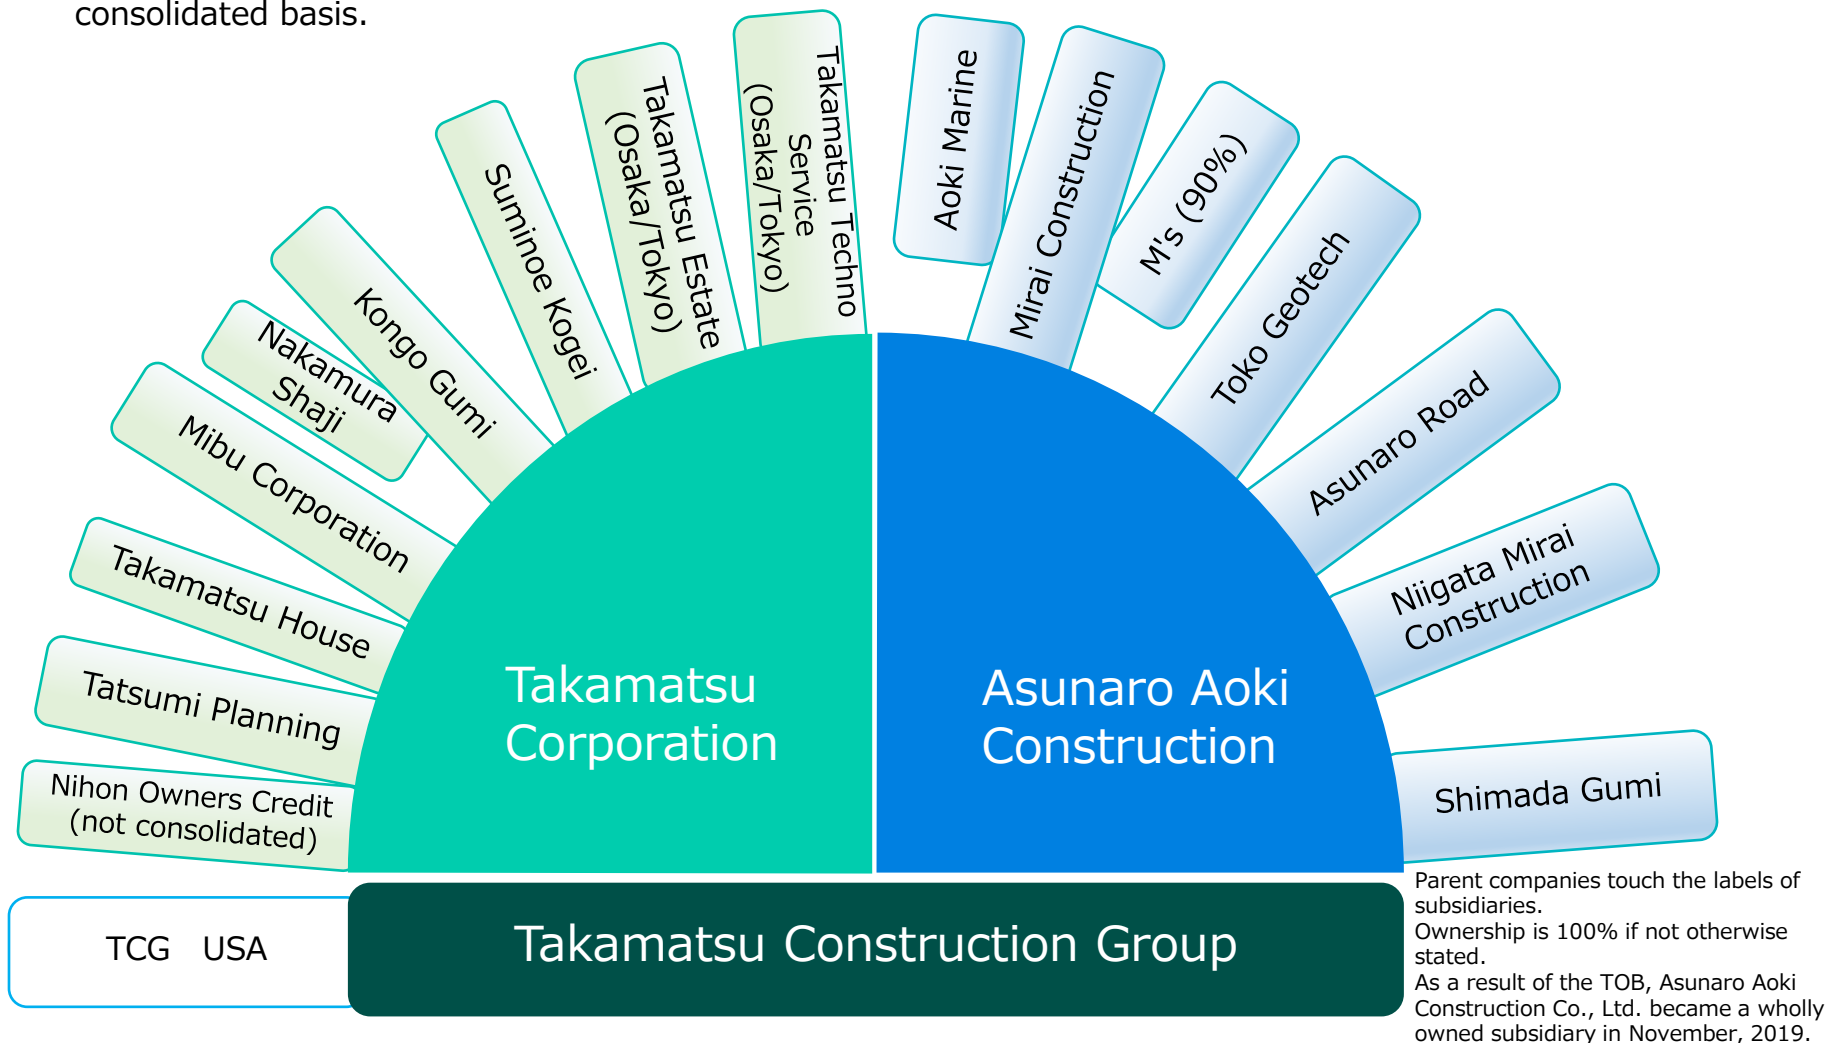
consolidated basis.

Nihon Owners Credit (not consolidated)

Tatsumi Planning

Takamatsu House

Mibu Corporation

Nakamura Shaji

Kongo Gumi

Suminoe Kogei

Takamatsu Estate (Osaka/Tokyo)

Takamatsu Techno Service (Osaka/Tokyo)

Aoki Marine

Mirai Construction

M's (90%)

Toko Geotech

Asunaro Road

Niigata Mirai Construction

Shimada Gumi

Takamatsu Corporation

Asunaro Aoki Construction

TCG USA

Takamatsu Construction Group

Parent companies touch the labels of subsidiaries.
Ownership is 100% if not otherwise stated.
As a result of the TOB, Asunaro Aoki Construction Co., Ltd. became a wholly owned subsidiary in November, 2019.